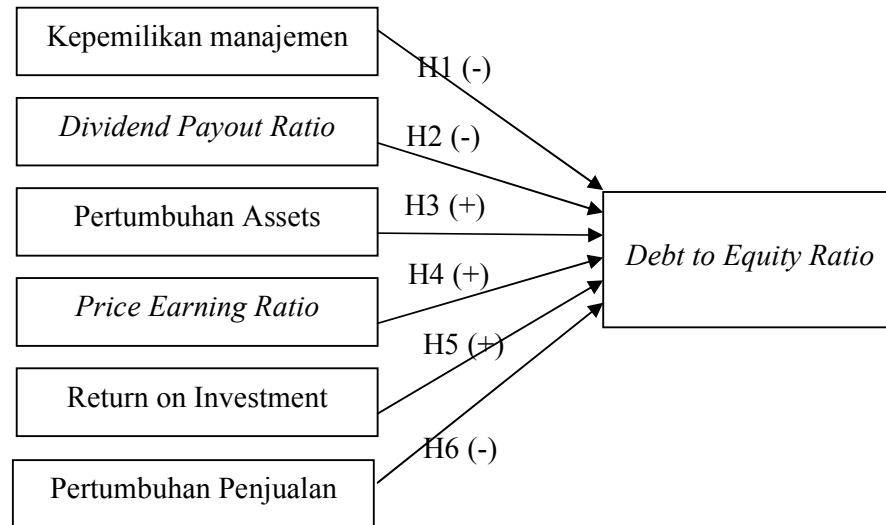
Kepemilikan manajemen

H1 (-)

Dividend Payout Ratio

H2 (-)

Pertumbuhan Assets

H3 (+)

Debt to Equity Ratio

H4 (+)

Price Earning Ratio

H5 (+)

Return on Investment

H6 (-)

Pertumbuhan Penjualan